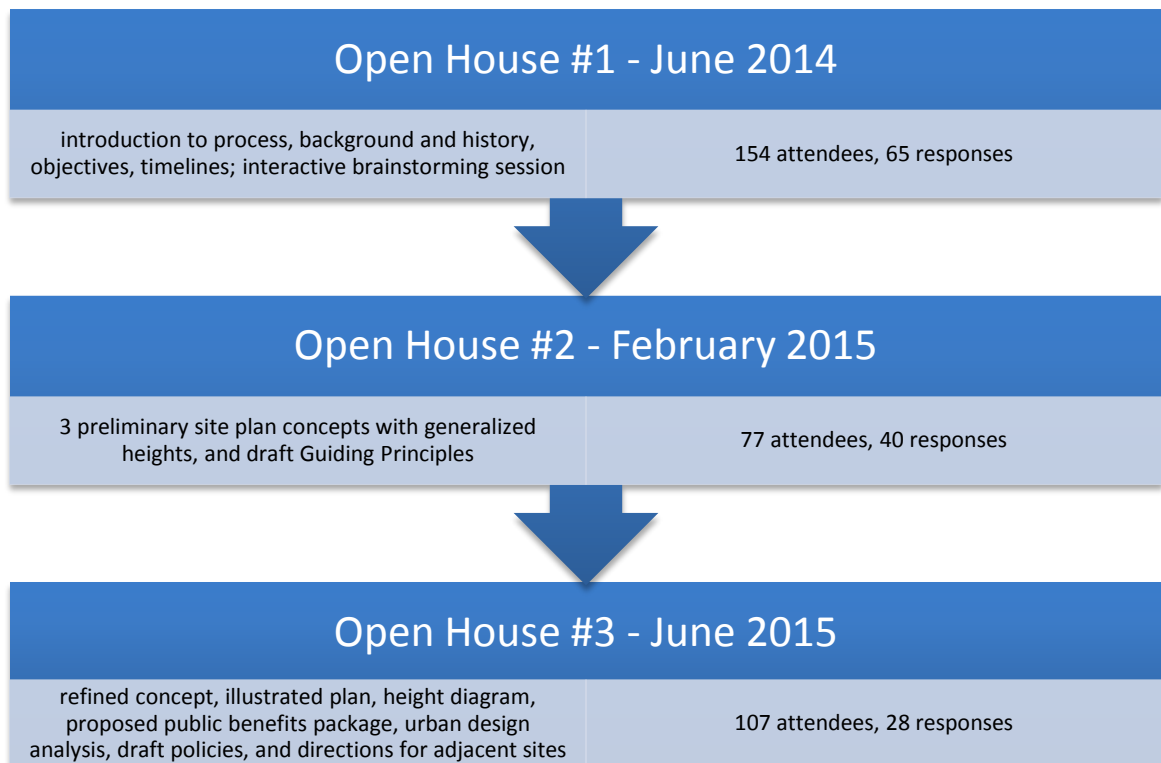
Open House #1 - June 2014

introduction to process, background and history, objectives, timelines; interactive brainstorming session

154 attendees, 65 responses

Open House #2 - February 2015

3 preliminary site plan concepts with generalized heights, and draft Guiding Principles

77 attendees, 40 responses

Open House #3 - June 2015

refined concept, illustrated plan, height diagram, proposed public benefits package, urban design analysis, draft policies, and directions for adjacent sites

107 attendees, 28 responses